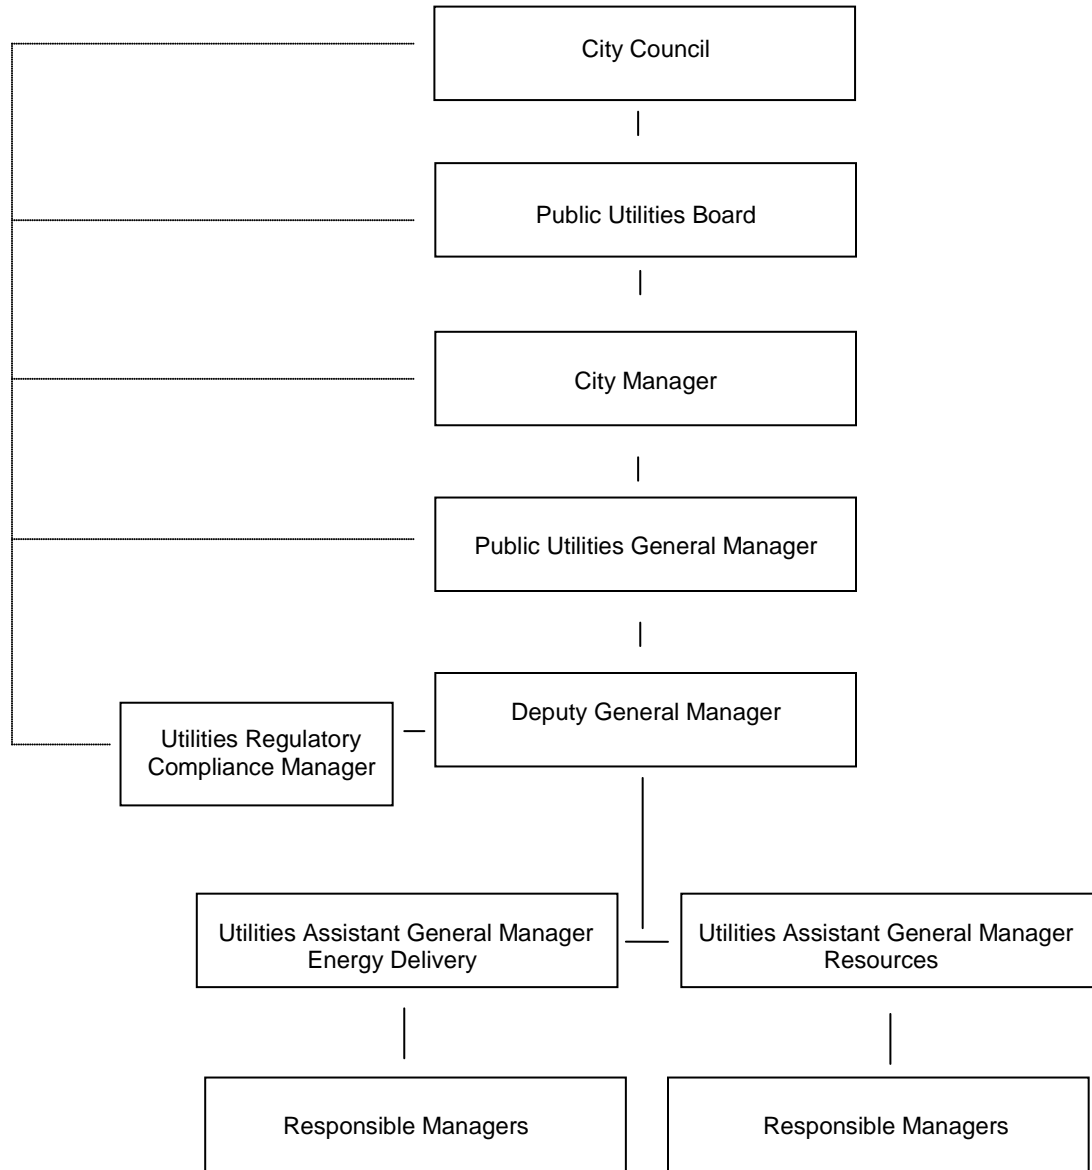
City Council

Public Utilities Board

City Manager

Public Utilities General Manager

Utilities Regulatory Compliance Manager

Deputy General Manager

Utilities Assistant General Manager Energy Delivery

Utilities Assistant General Manager Resources

Responsible Managers

Responsible Managers